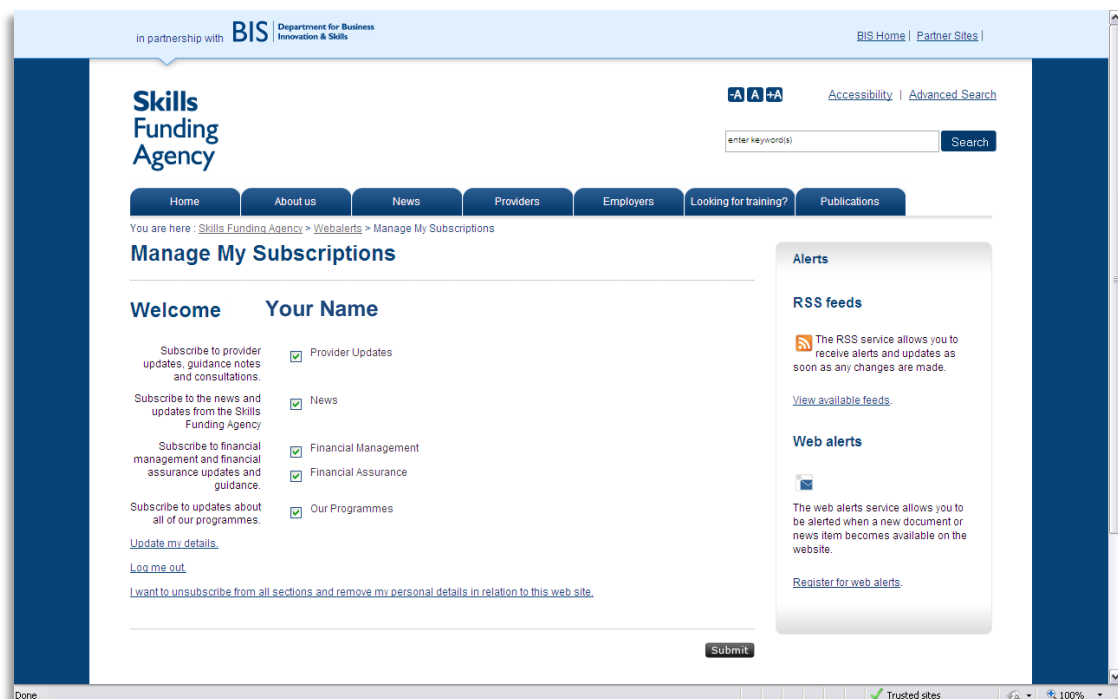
in partnership with BIS Department for Business Innovation & Skills

BIS Home | Partner Sites |

Skills Funding Agency

-A A +A

Accessibility | Advanced Search

enter keyword(s)

Search

Home
About us
News
Providers
Employers
Looking for training?
Publications

You are here : Skills Funding Agency > Webalerts > Manage My Subscriptions

Manage My Subscriptions

Welcome Your Name

Subscribe to provider updates, guidance notes and consultations.

Provider Updates

Subscribe to the news and updates from the Skills Funding Agency

News

Subscribe to financial management and financial assurance updates and guidance.

Financial Management

Financial Assurance

Subscribe to updates about all of our programmes.

Our Programmes

Update my details.

Log me out.

I want to unsubscribe from all sections and remove my personal details in relation to this web site.

Submit

Alerts

RSS feeds

The RSS service allows you to receive alerts and updates as soon as any changes are made.

View available feeds.

Web alerts

The web alerts service allows you to be alerted when a new document or news item becomes available on the website.

Register for web alerts.

Done

Trusted sites

100%